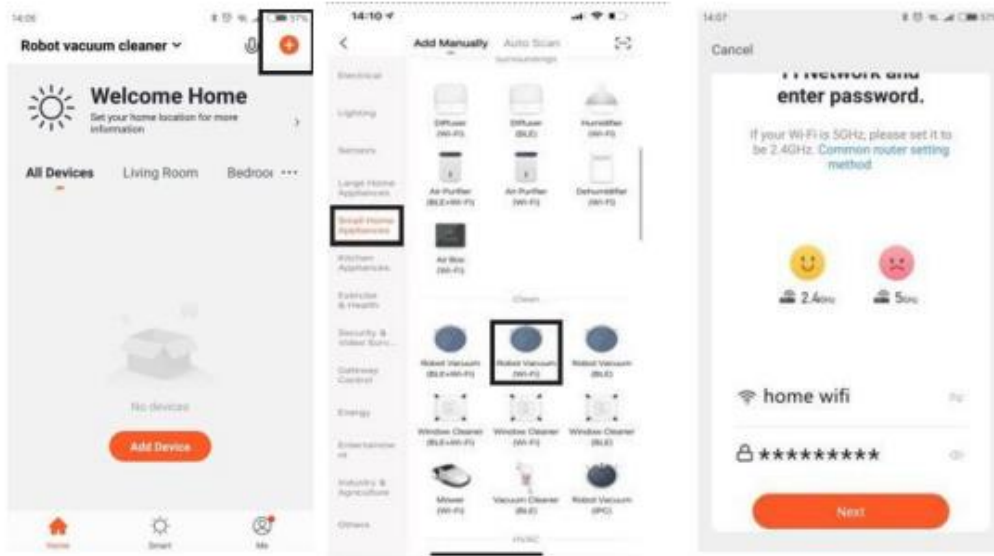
14:06

Robot vacuum cleaner

Welcome Home

Set your home location for more information

All Devices Living Room Bedroo ···

No devices

Add Device

Home Smart Me

14:10

Add Manually Auto Scan

Electrical

Lighting

Sensors

Large Home Appliances

Small Home Appliances

Kitchen Appliances

Exercise & Health

Security & Video Surv...

Gateway Control

Energy

Entertainment

Industry & Agriculture

Others

Diffuser (Wi-Fi)

Diffuser (BLE)

Humidifier (Wi-Fi)

Air Purifier (BLE+Wi-Fi)

Air Purifier (Wi-Fi)

Dehumidifier (Wi-Fi)

Air Box (Wi-Fi)

Clean

Robot Vacuum (BLE+Wi-Fi)

Robot Vacuum (Wi-Fi)

Robot Vacuum (BLE)

Window Cleaner (BLE+Wi-Fi)

Window Cleaner (Wi-Fi)

Window Cleaner (BLE)

Mower (Wi-Fi)

Vacuum Cleaner (BLE)

Robot Vacuum (IPC)

14:07

Cancel

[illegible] Network and enter password.

If your Wi-Fi is 5GHz, please set it to be 2.4GHz. Common router setting method

2.4GHz

5GHz

home wifi

*********

Next